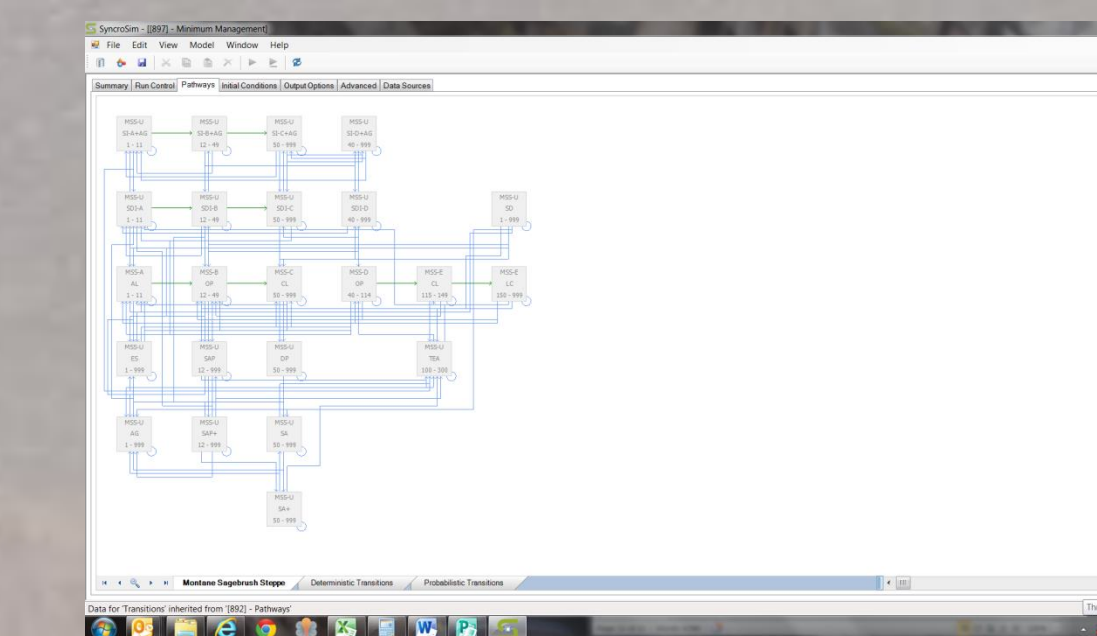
SyncroSim - [[897] - Minimum Management]

File Edit View Model Window Help

Summary | Run Control | Pathways | Initial Conditions | Output Options | Advanced | Data Sources

MSS-U
SI-A+AG
1 - 11

MSS-U
SI-B+AG
12 - 49

MSS-U
SI-C+AG
50 - 999

MSS-U
SI-D+AG
40 - 999

MSS-U
SDI-A
1 - 11

MSS-U
SDI-B
12 - 49

MSS-U
SDI-C
50 - 999

MSS-U
SDI-D
40 - 999

MSS-U
SD
1 - 999

MSS-A
AL
1 - 11

MSS-B
OP
12 - 49

MSS-C
CL
50 - 999

MSS-D
OP
40 - 114

MSS-E
CL
115 - 149

MSS-E
LC
150 - 999

MSS-U
ES
1 - 999

MSS-U
SAP
12 - 999

MSS-U
DP
50 - 999

MSS-U
TEA
100 - 300

MSS-U
AG
1 - 999

MSS-U
SAP+
12 - 999

MSS-U
SA
50 - 999

MSS-U
SA+
50 - 999

Montane Sagebrush Steppe | Deterministic Transitions | Probabilistic Transitions

Data for 'Transitions' inherited from '[892] - Pathways'